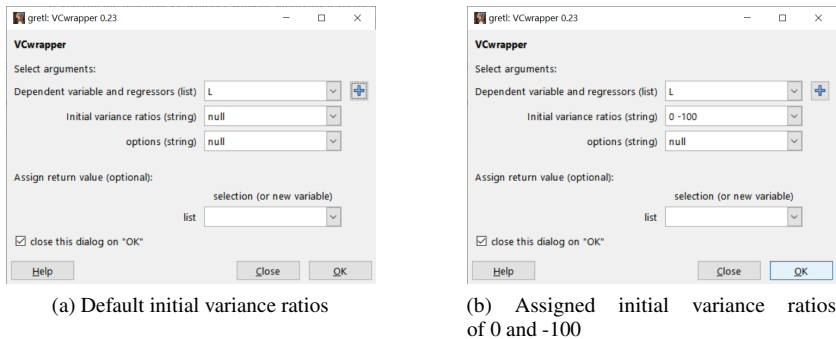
gretl: VCwrapper 0.23

VCwrapper

Select arguments:

Dependent variable and regressors (list) L

Initial variance ratios (string) null

options (string) null

Assign return value (optional):

selection (or new variable)

list

☑ close this dialog on "OK"

Help Close OK

(a) Default initial variance ratios

gretl: VCwrapper 0.23

VCwrapper

Select arguments:

Dependent variable and regressors (list) L

Initial variance ratios (string) 0 -100

options (string) null

Assign return value (optional):

selection (or new variable)

list

☑ close this dialog on "OK"

Help Close OK

(b) Assigned initial variance ratios of 0 and -100